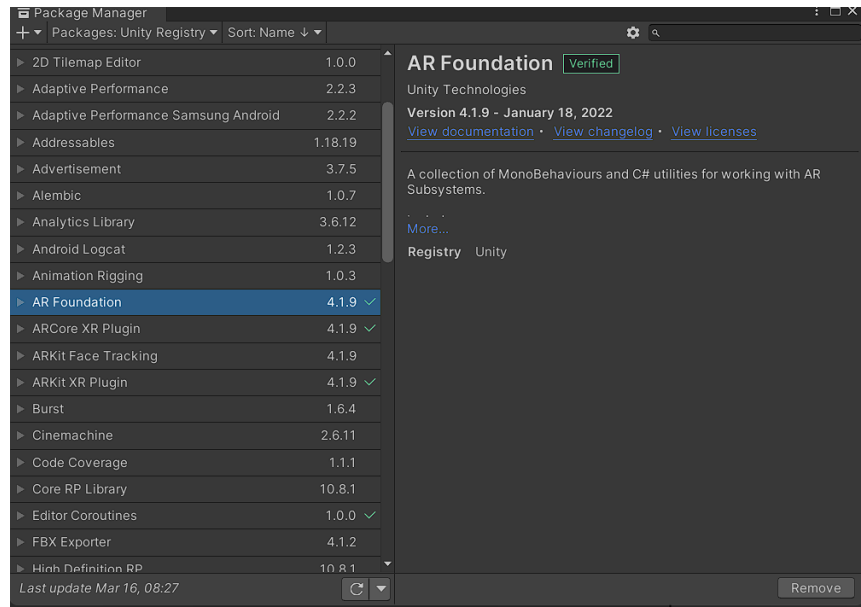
Package Manager

+ ▾ Packages: Unity Registry ▾ Sort: Name ↓ ▾

| | |
|---|---|
| ▶ 2D Tilemap Editor | 1.0.0 |
| ▶ Adaptive Performance | 2.2.3 |
| ▶ Adaptive Performance Samsung Android | 2.2.2 |
| ▶ Addressables | 1.18.19 |
| ▶ Advertisement | 3.7.5 |
| ▶ Alembic | 1.0.7 |
| ▶ Analytics Library | 3.6.12 |
| ▶ Android Logcat | 1.2.3 |
| ▶ Animation Rigging | 1.0.3 |
| ▶ AR Foundation | 4.1.9 ✓ |
| ▶ ARCore XR Plugin | 4.1.9 ✓ |
| ▶ ARKit Face Tracking | 4.1.9 |
| ▶ ARKit XR Plugin | 4.1.9 ✓ |
| ▶ Burst | 1.6.4 |
| ▶ Cinemachine | 2.6.11 |
| ▶ Code Coverage | 1.1.1 |
| ▶ Core RP Library | 10.8.1 |
| ▶ Editor Coroutines | 1.0.0 ✓ |
| ▶ FBX Exporter | 4.1.2 |
| ▶ High Definition RP | 10.8.1 |

Last update Mar 16, 08:27

AR Foundation Verified

Unity Technologies

Version 4.1.9 - January 18, 2022

View documentation • View changelog • View licenses

A collection of MonoBehaviours and C# utilities for working with AR Subsystems.

. . .
More...

Registry Unity

Remove